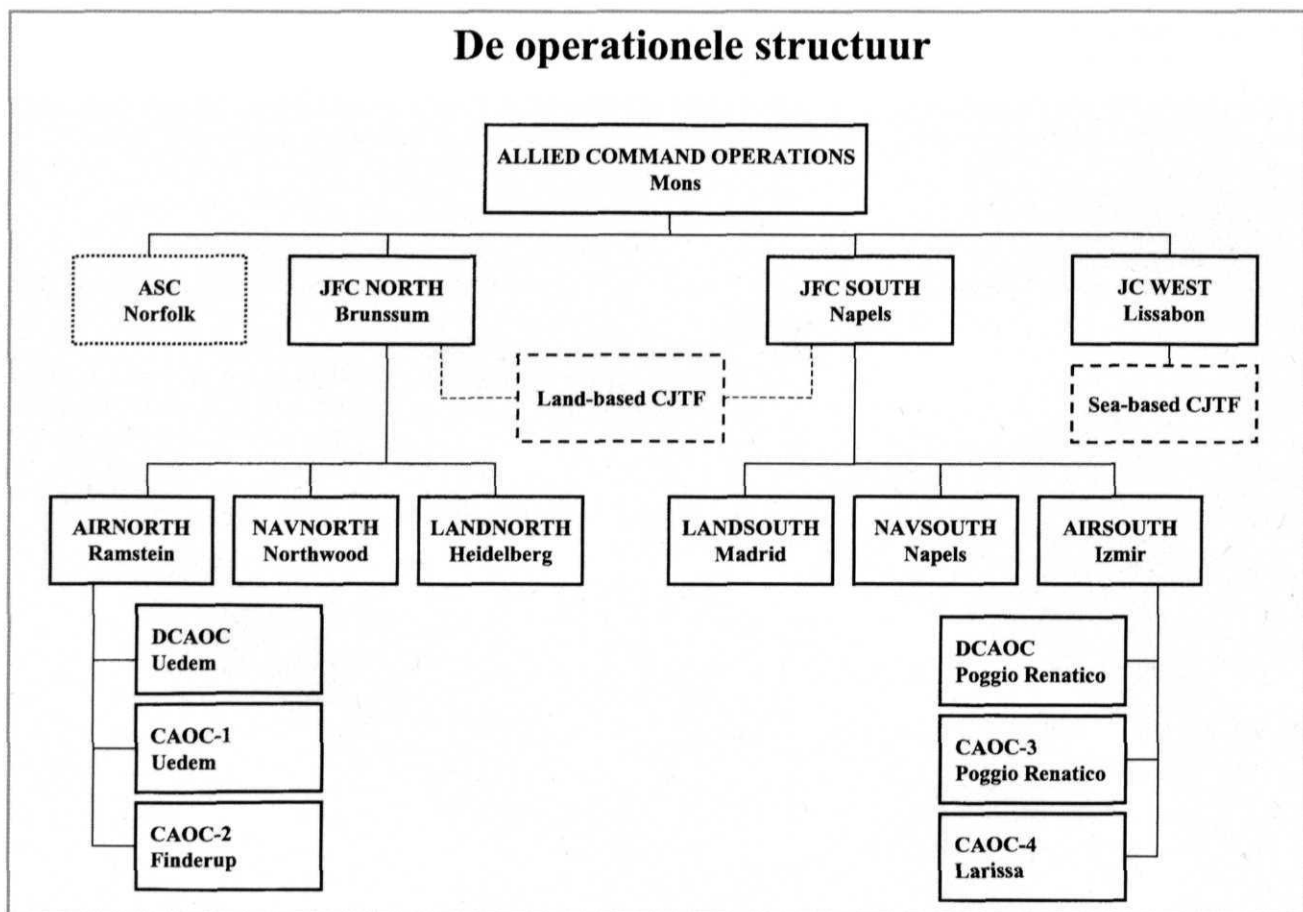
De operationele structuur

ALLIED COMMAND OPERATIONS
Mons

ASC
Norfolk

JFC NORTH
Brunssum

JFC SOUTH
Napels

JC WEST
Lissabon

Land-based CJTF

Sea-based CJTF

AIRNORTH
Ramstein

NAVNORTH
Northwood

LANDNORTH
Heidelberg

LANDSOUTH
Madrid

NAVSOUTH
Napels

AIRSOUTH
Izmir

DCAOC
Uedem

CAOC-1
Uedem

CAOC-2
Finderup

DCAOC
Poggio Renatico

CAOC-3
Poggio Renatico

CAOC-4
Larissa